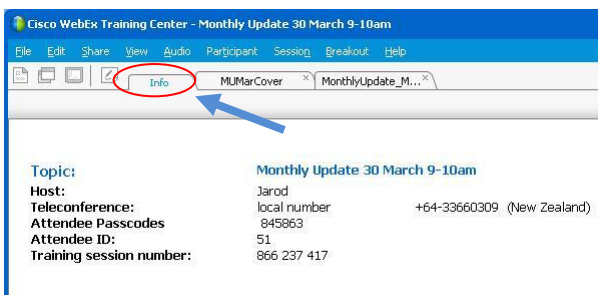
Cisco WebEx Training Center - Monthly Update 30 March 9-10am

File Edit Share View Audio Participant Session Breakout Help

Info MUMarCover × MonthlyUpdate_M... ×

Topic: Monthly Update 30 March 9-10am
Host: Jarod
Teleconference: local number +64-33660309 (New Zealand)
Attendee Passcodes 845863
Attendee ID: 51
Training session number: 866 237 417